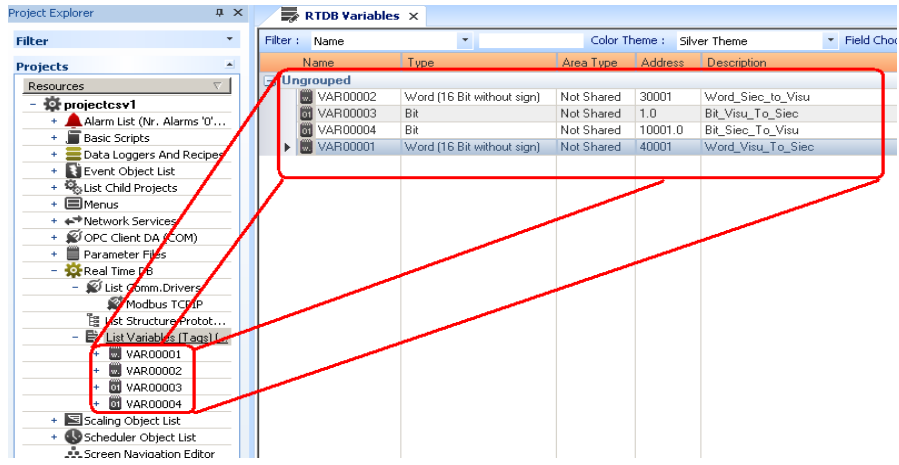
Project Explorer

Filter

Projects

Resources

projectcsv1
Alarm List (Nr. Alarms '0'...
Basic Scripts
Data Loggers And Recipes
Event Object List
List Child Projects
Menus
Network Services
OPC Client DA (COM)
Parameter Files
Real Time DB
List Comm.Drivers
Modbus TCP/IP
List Structure Protot...
List Variables [Tags] (...
VAR00001
VAR00002
VAR00003
VAR00004
Scaling Object List
Scheduler Object List
Screen Navigation Editor

RTDB Variables

Filter : Name | Color Theme : Silver Theme | Field Cho

| Name | Type | Area Type | Address | Description |
|---|---|---|---|---|
| Ungrouped | | | | |
| VAR00002 | Word (16 Bit without sign) | Not Shared | 30001 | Word_Siec_to_Visu |
| VAR00003 | Bit | Not Shared | 1.0 | Bit_Visu_To_Siec |
| VAR00004 | Bit | Not Shared | 10001.0 | Bit_Siec_To_Visu |
| VAR00001 | Word (16 Bit without sign) | Not Shared | 40001 | Word_Visu_To_Siec |